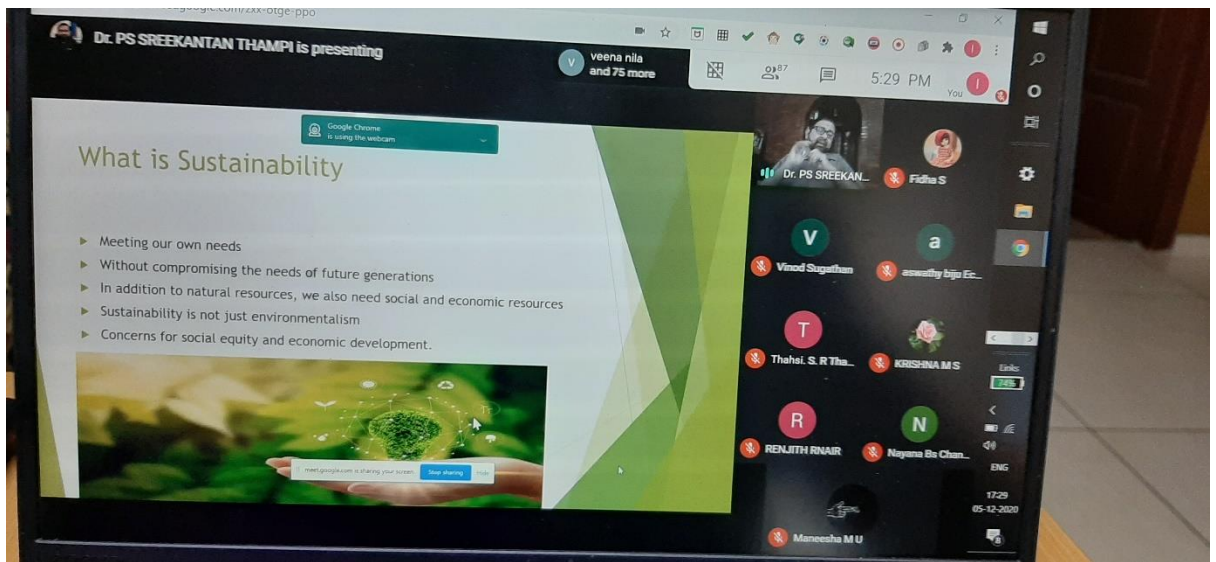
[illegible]google.com/zxx-otge-ppo

Dr. PS SREEKANTAN THAMPI is presenting

veena nila and 75 more

87

5:29 PM

You

Google Chrome is using the webcam

What is Sustainability

Meeting our own needs

Without compromising the needs of future generations

In addition to natural resources, we also need social and economic resources

Sustainability is not just environmentalism

Concerns for social equity and economic development.

meet.google.com is sharing your screen. Stop sharing Hide

Dr. PS SREEKAN...

Fidha S

Vinod Sugathan

aswathy biju Ec...

Thahsi. S. R Tha...

KRISHNA M S

RENJITH RNAIR

Nayana Bs Chan...

Maneesha M U

Links

ENG

17:29

05-12-2020